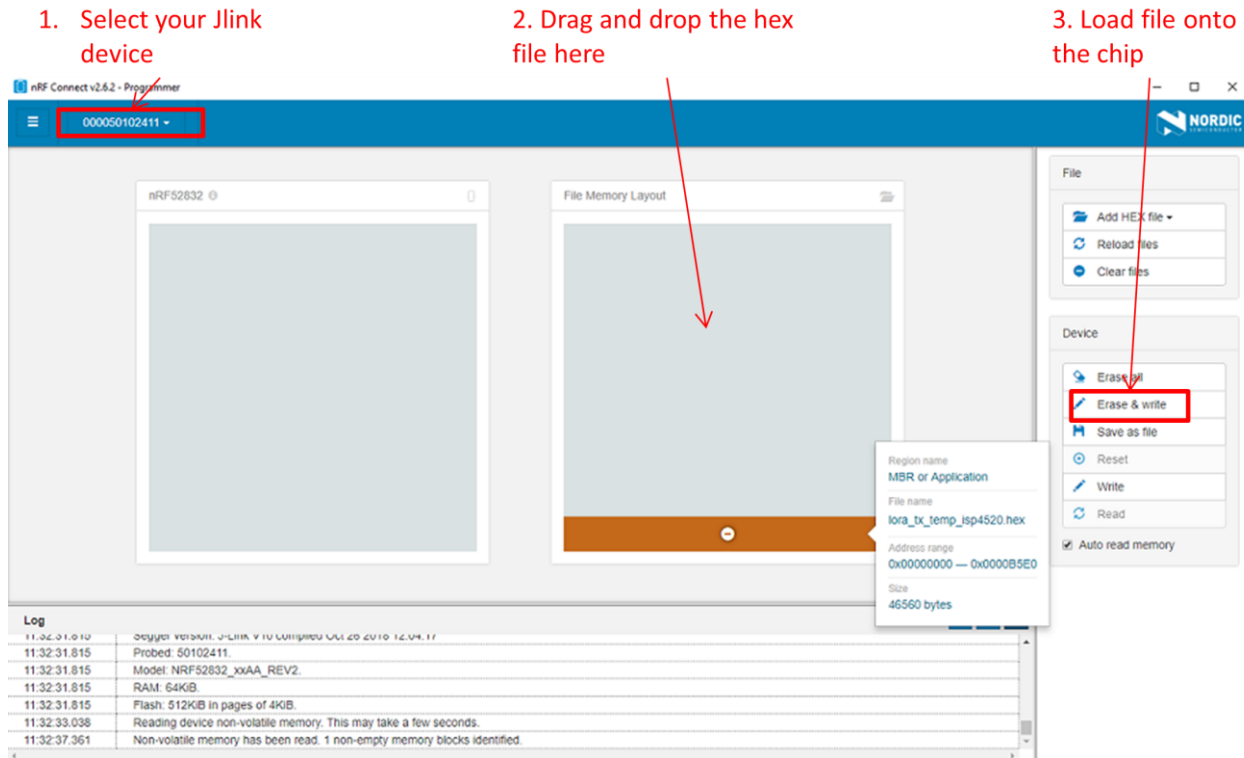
1. Select your Jlink device

2. Drag and drop the hex file here

3. Load file onto the chip

nRF Connect v2.6.2 - Programmer

000050102411

NORDIC SEMICONDUCTOR

nRF52832

File Memory Layout

File

Add HEX file

Reload files

Clear files

Device

Erase all

Erase & write

Save as file

Reset

Write

Read

Auto read memory

Region name
MBR or Application

File name
lora_tx_temp_isp4520.hex

Address range
0x00000000 — 0x0000B5E0

Size
46560 bytes

Log

| | |
|---|---|
| 11:32:31.815 | Segger version: J-Link V6 compiled Oct 26 2018 12:04:17 |
| 11:32:31.815 | Probed: 50102411. |
| 11:32:31.815 | Model: NRF52832_xxAA_REV2. |
| 11:32:31.815 | RAM: 64KiB. |
| 11:32:31.815 | Flash: 512KiB in pages of 4KiB. |
| 11:32:33.038 | Reading device non-volatile memory. This may take a few seconds. |
| 11:32:37.361 | Non-volatile memory has been read. 1 non-empty memory blocks identified. |